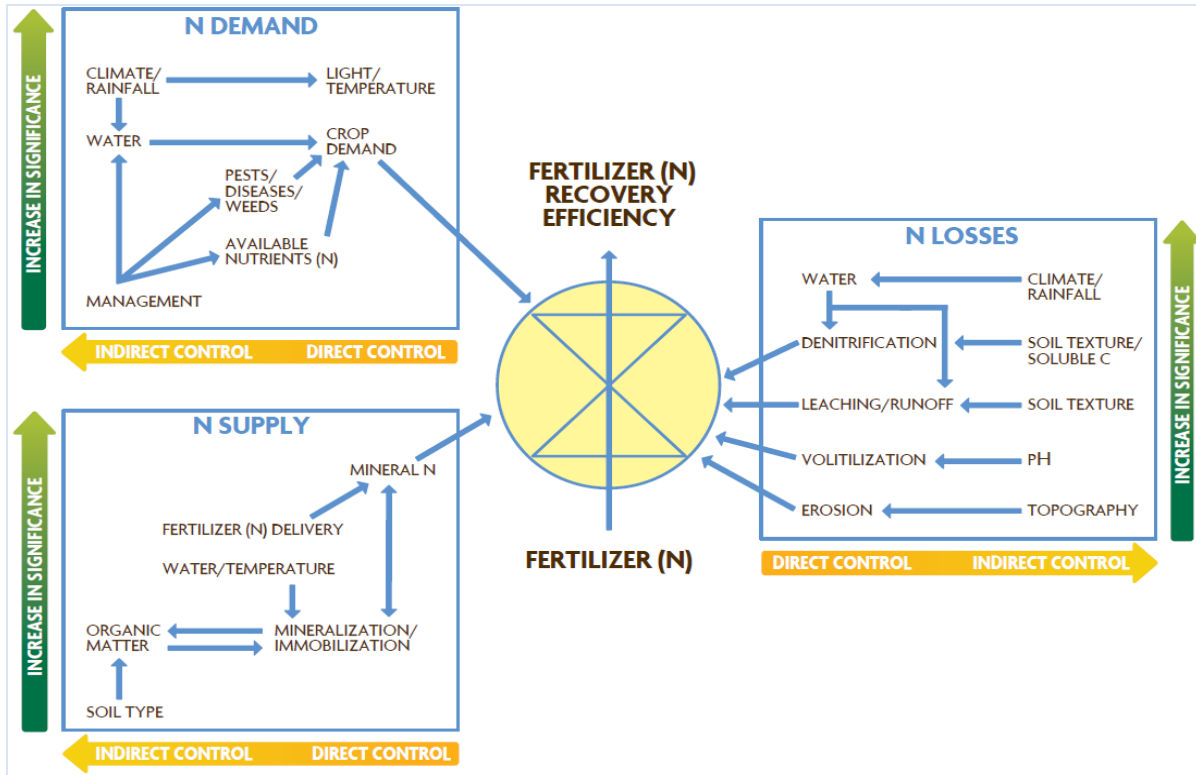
INCREASE IN SIGNIFICANCE

N DEMAND

CLIMATE/ RAINFALL

LIGHT/ TEMPERATURE

WATER

CROP DEMAND

PESTS/ DISEASES/ WEEDS

AVAILABLE NUTRIENTS (N)

MANAGEMENT

INDIRECT CONTROL DIRECT CONTROL

FERTILIZER (N) RECOVERY EFFICIENCY

FERTILIZER (N)

N LOSSES

WATER

CLIMATE/ RAINFALL

DENITRIFICATION

SOIL TEXTURE/ SOLUBLE C

LEACHING/RUNOFF

SOIL TEXTURE

VOLITILIZATION

PH

EROSION

TOPOGRAPHY

DIRECT CONTROL INDIRECT CONTROL

INCREASE IN SIGNIFICANCE

INCREASE IN SIGNIFICANCE

N SUPPLY

MINERAL N

FERTILIZER (N) DELIVERY

WATER/TEMPERATURE

ORGANIC MATTER

MINERALIZATION/ IMMOBILIZATION

SOIL TYPE

INDIRECT CONTROL DIRECT CONTROL